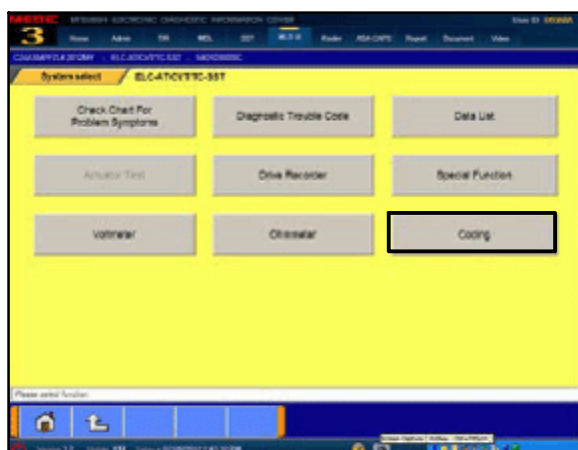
MEDIC MITSUBISHI ELECTRONIC DIAGNOSTIC INFORMATION CENTER

3

Home Admin TIR MEL SST MUT-III Radio ASA CAPS Repair Document Video

System select ELC-AT/CVT/TC-SST

Check Chart For Problem Symptoms

Diagnostic Trouble Code

Data List

Actuator Test

Drive Recorder

Special Function

Voltmeter

Ohmmeter

Coding

Please select function.